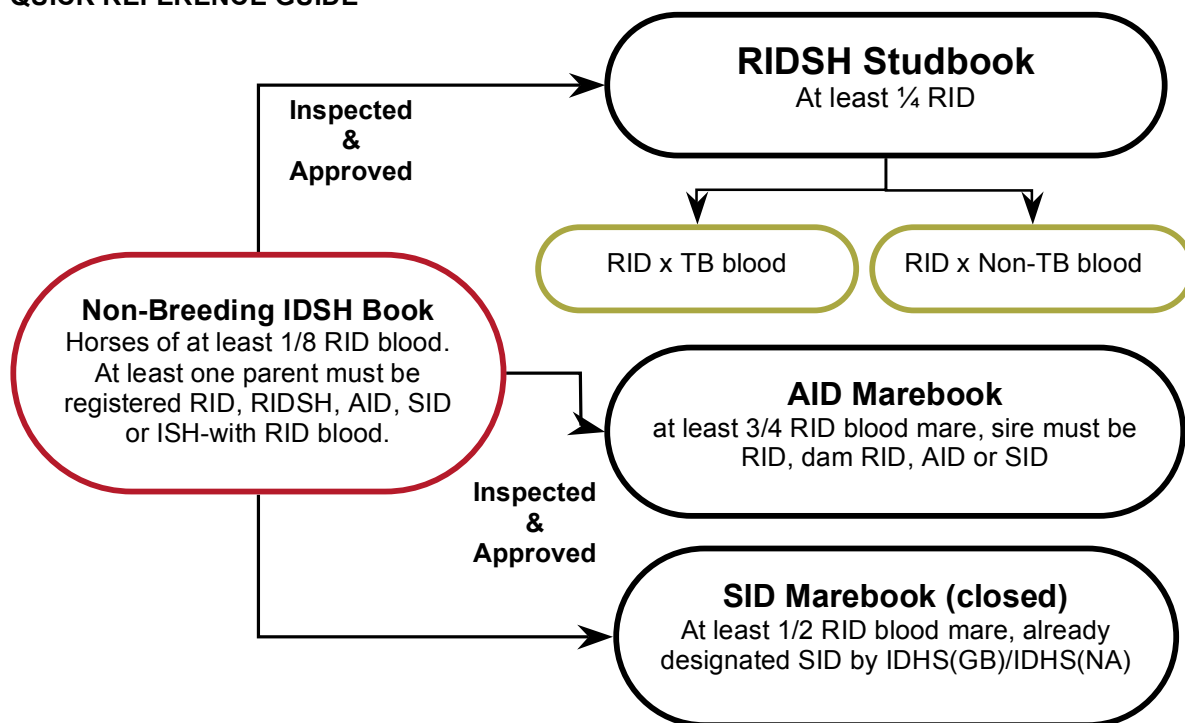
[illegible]

RIDSH Studbook
At least ¼ RID

Inspected & Approved

RID x TB blood

RID x Non-TB blood

Non-Breeding IDSH Book
Horses of at least 1/8 RID blood. At least one parent must be registered RID, RIDSH, AID, SID or ISH-with RID blood.

AID Marebook
at least 3/4 RID blood mare, sire must be RID, dam RID, AID or SID

Inspected & Approved

SID Marebook (closed)
At least 1/2 RID blood mare, already designated SID by IDHS(GB)/IDHS(NA)